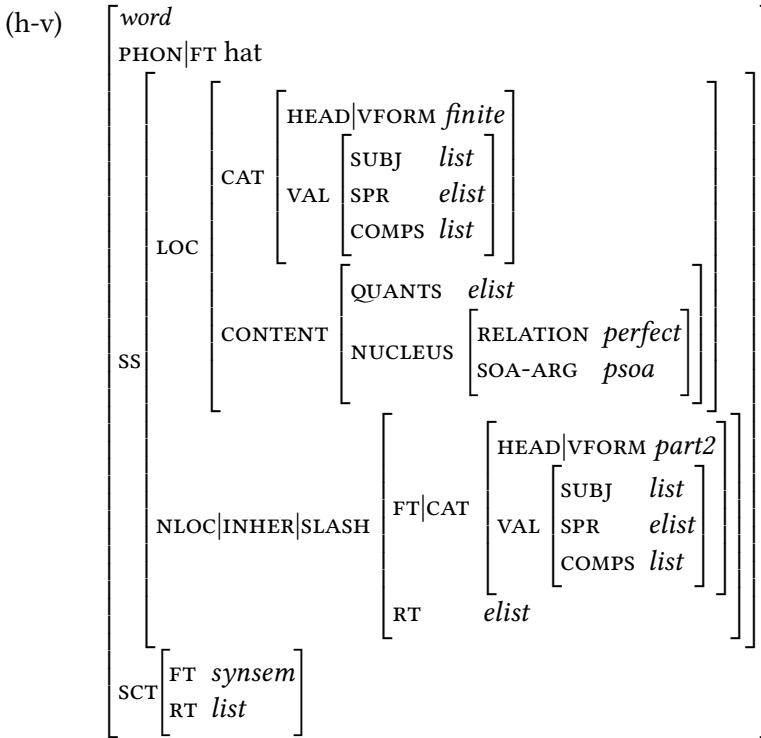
(h-v)

word

PHON|FT hat

SS

LOC

CAT

HEAD|VFORM finite

VAL

SUBJ list

SPR elist

COMPS list

CONTENT

QUANTS elist

NUCLEUS

RELATION perfect

SOA-ARG psoa

NLOC|INHER|SLASH

FT|CAT

HEAD|VFORM part2

VAL

SUBJ list

SPR elist

COMPS list

RT elist

SCT

FT synsem

RT list